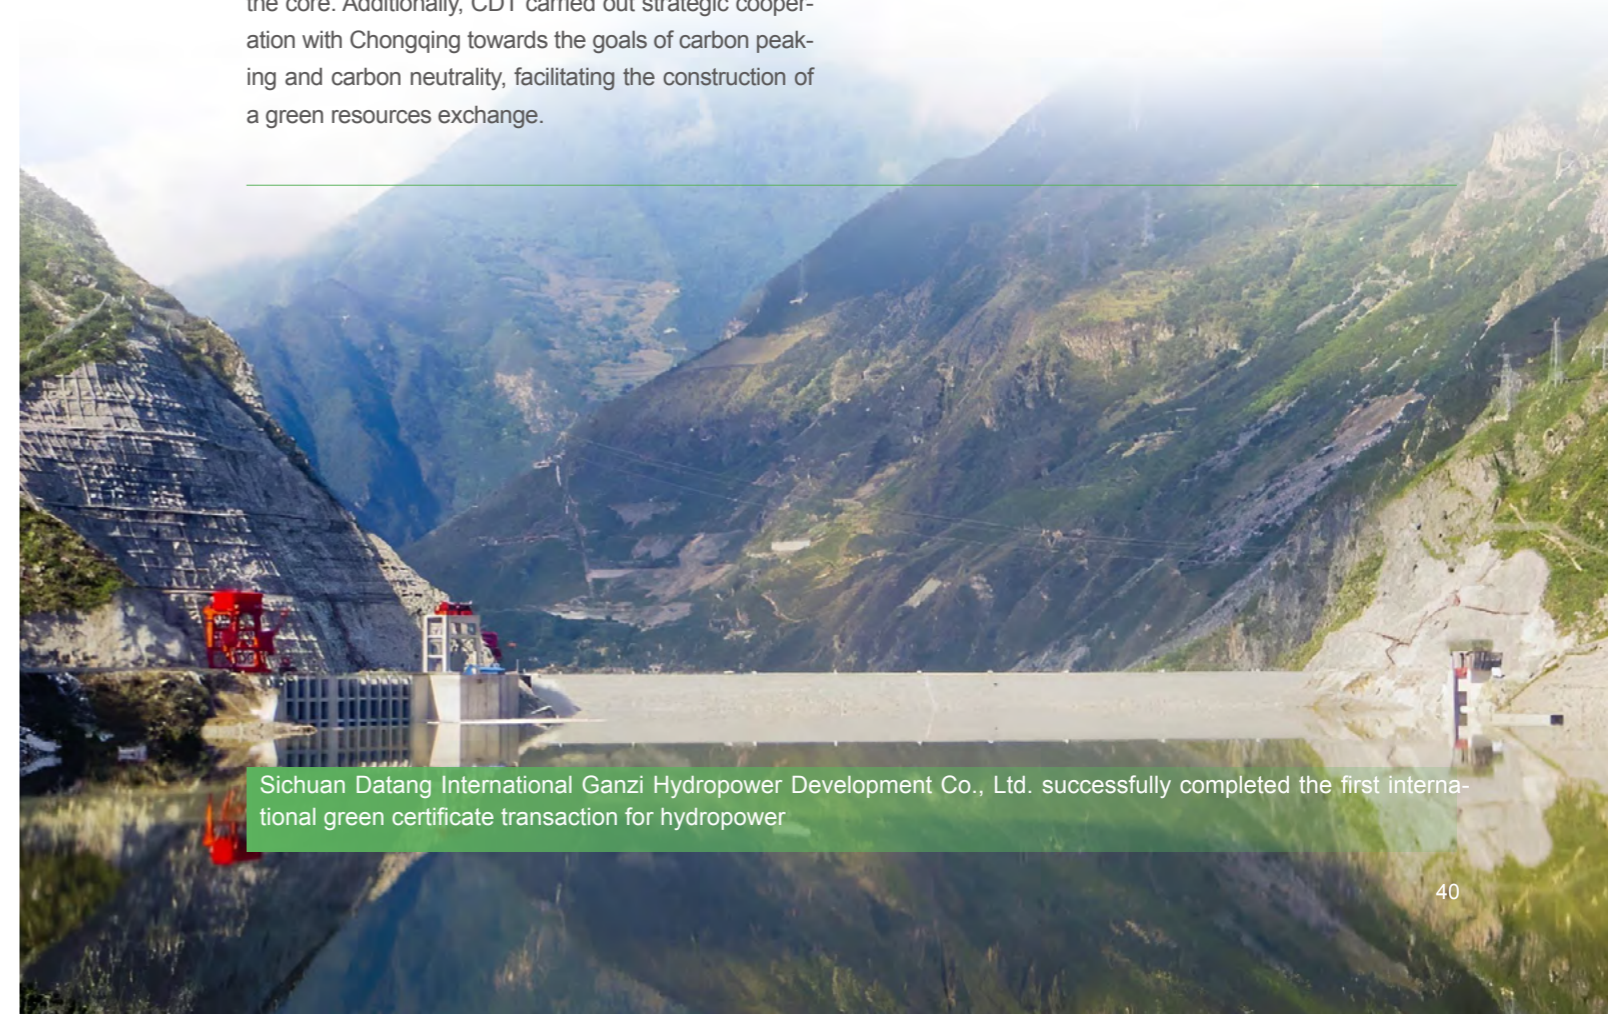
the core. Additionally, CDT carried out strategic cooperation with Chongqing towards the goals of carbon peaking and carbon neutrality, facilitating the construction of a green resources exchange.

Sichuan Datang International Ganzi Hydropower Development Co., Ltd. successfully completed the first international green certificate transaction for hydropower

40